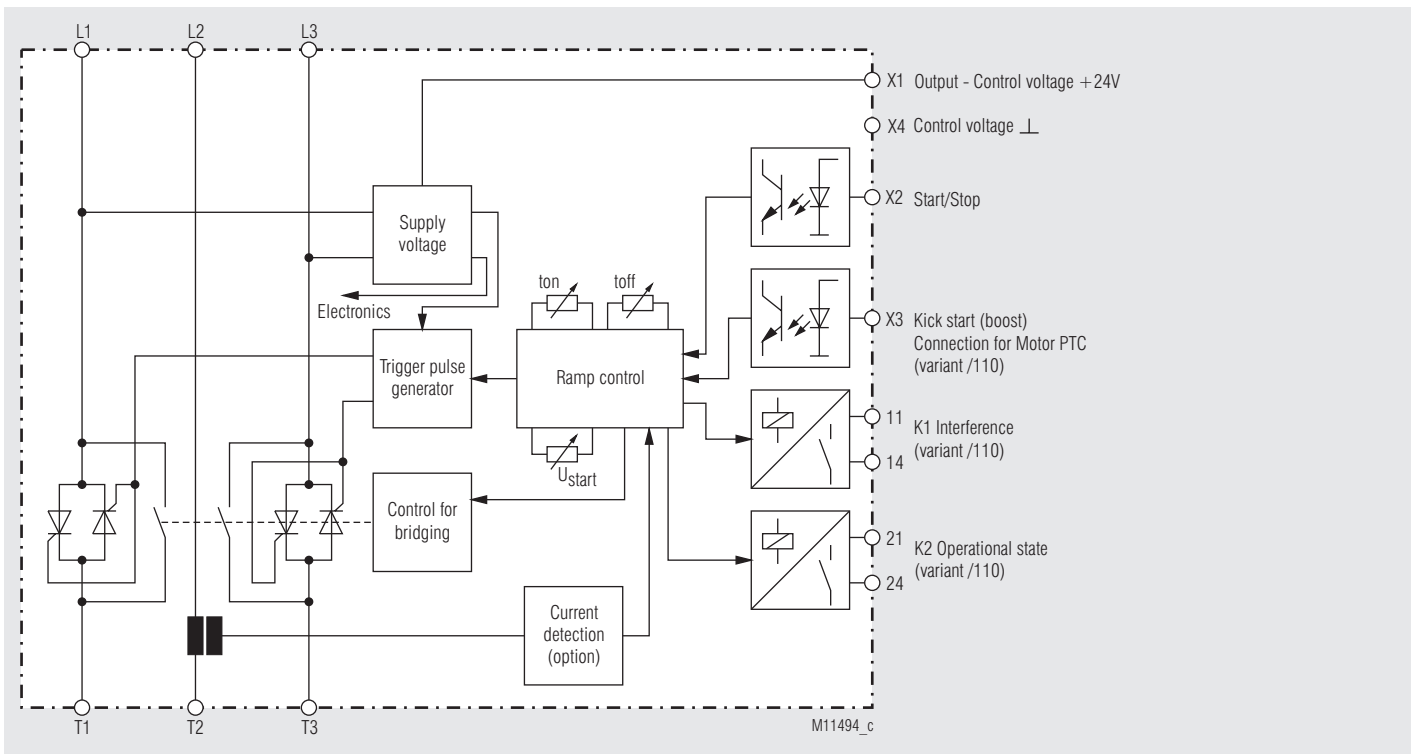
L1
L2
L3

X1 Output - Control voltage +24V
X4 Control voltage ⊥
X2 Start/Stop
X3 Kick start (boost) Connection for Motor PTC (variant /110)
11
14
K1 Interference (variant /110)
21
24
K2 Operational state (variant /110)

Supply voltage
Electronics
ton
toff
Trigger pulse generator
Ramp control
$U_{start}$
Control for bridging
Current detection (option)

T1
T2
T3
M11494_c